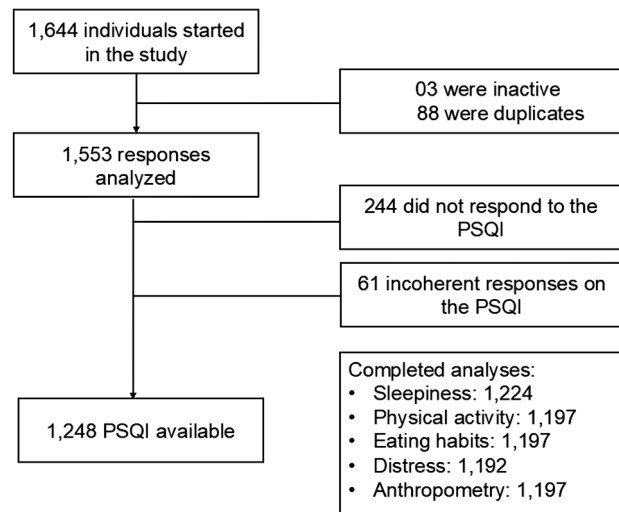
1,644 individuals started in the study

03 were inactive
88 were duplicates

1,553 responses analyzed

244 did not respond to the PSQI

61 incoherent responses on the PSQI

1,248 PSQI available

Completed analyses:
• Sleepiness: 1,224
• Physical activity: 1,197
• Eating habits: 1,197
• Distress: 1,192
• Anthropometry: 1,197